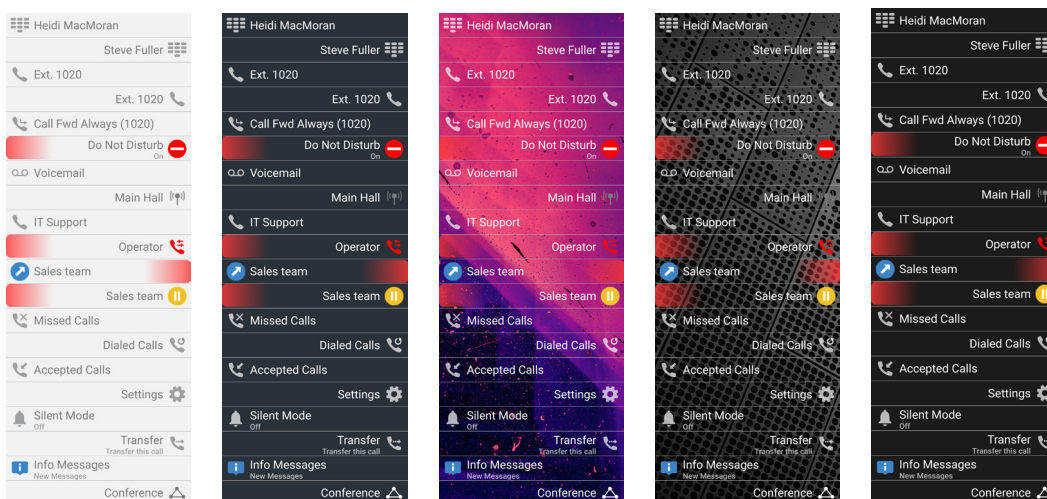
Heidi MacMoran
Steve Fuller
Ext. 1020
Ext. 1020
Call Fwd Always (1020)
Do Not Disturb
On
Voicemail
Main Hall
IT Support
Operator
Sales team
Sales team
Missed Calls
Dialed Calls
Accepted Calls
Settings
Silent Mode
Off
Transfer
Transfer this call
Info Messages
New Messages
Conference

Heidi MacMoran
Steve Fuller
Ext. 1020
Ext. 1020
Call Fwd Always (1020)
Do Not Disturb
On
Voicemail
Main Hall
IT Support
Operator
Sales team
Sales team
Missed Calls
Dialed Calls
Accepted Calls
Settings
Silent Mode
Off
Transfer
Transfer this call
Info Messages
New Messages
Conference

Heidi MacMoran
Steve Fuller
Ext. 1020
Ext. 1020
Call Fwd Always (1020)
Do Not Disturb
On
Voicemail
Main Hall
IT Support
Operator
Sales team
Sales team
Missed Calls
Dialed Calls
Accepted Calls
Settings
Silent Mode
Off
Transfer
Transfer this call
Info Messages
New Messages
Conference

Heidi MacMoran
Steve Fuller
Ext. 1020
Ext. 1020
Call Fwd Always (1020)
Do Not Disturb
On
Voicemail
Main Hall
IT Support
Operator
Sales team
Sales team
Missed Calls
Dialed Calls
Accepted Calls
Settings
Silent Mode
Off
Transfer
Transfer this call
Info Messages
New Messages
Conference

Heidi MacMoran
Steve Fuller
Ext. 1020
Ext. 1020
Call Fwd Always (1020)
Do Not Disturb
On
Voicemail
Main Hall
IT Support
Operator
Sales team
Sales team
Missed Calls
Dialed Calls
Accepted Calls
Settings
Silent Mode
Off
Transfer
Transfer this call
Info Messages
New Messages
Conference